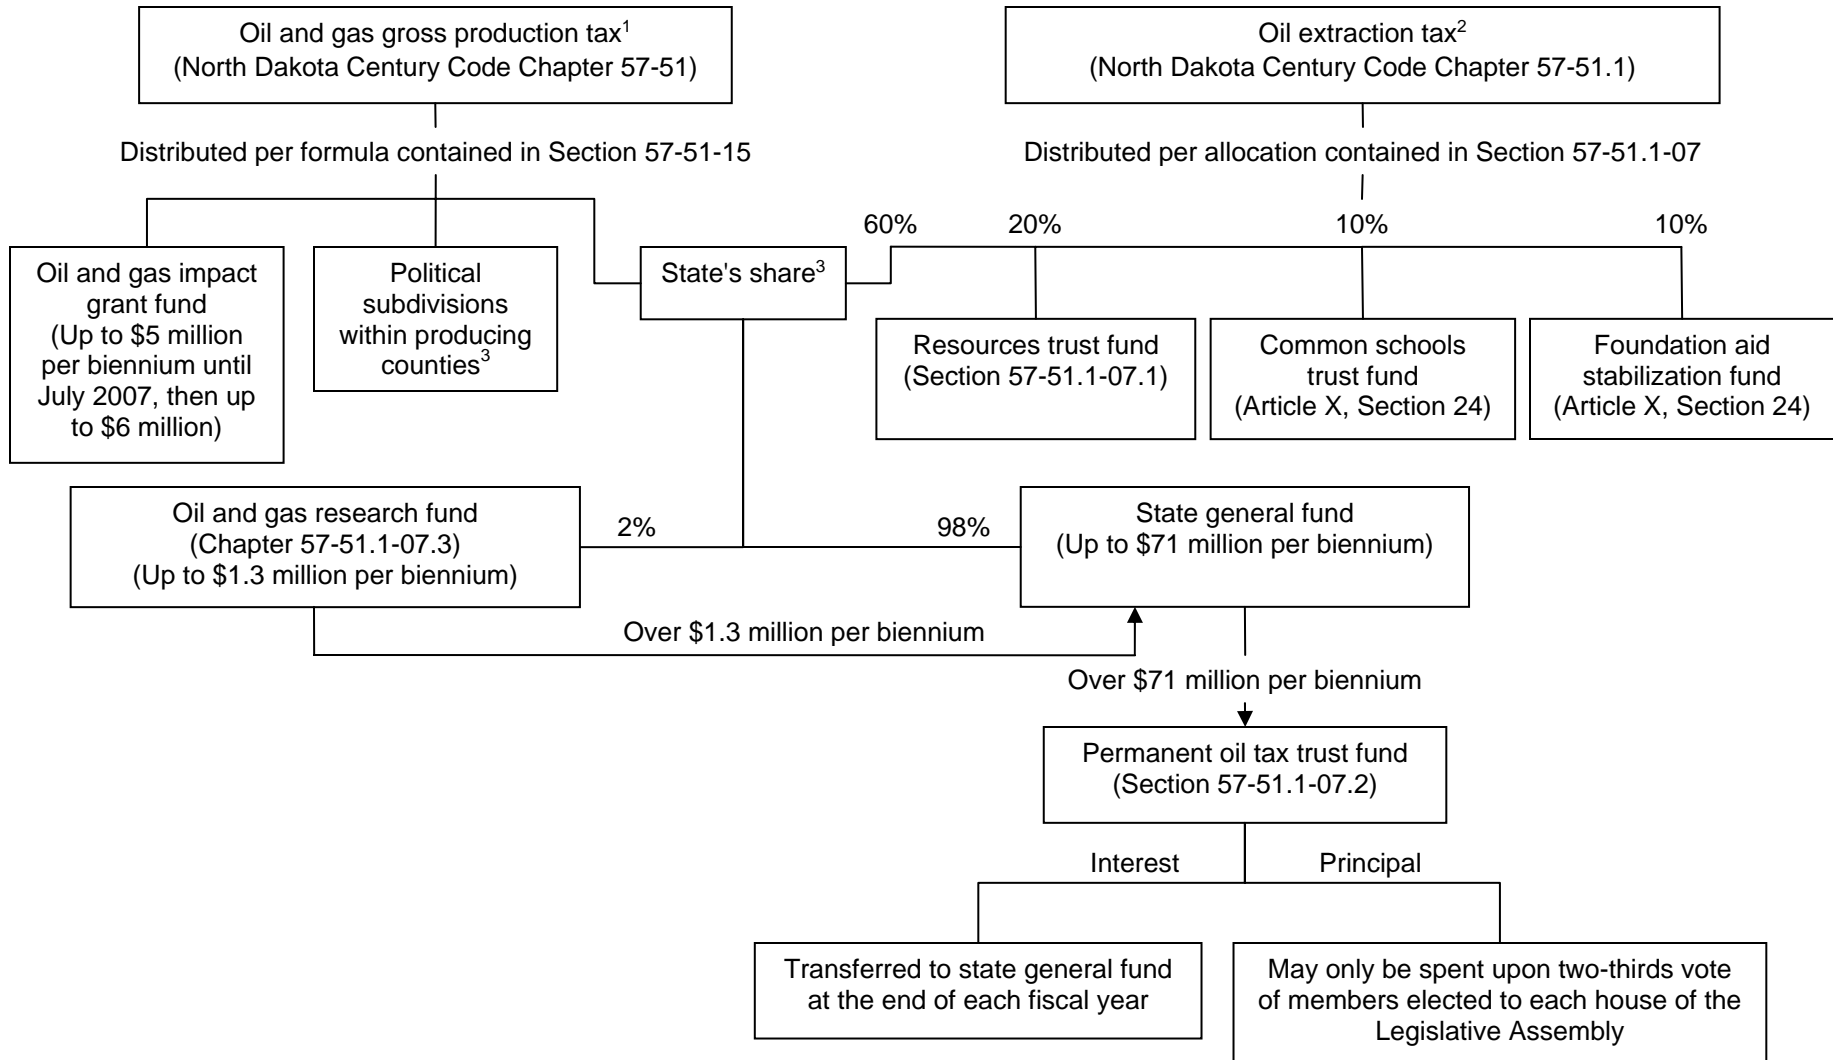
Oil and gas gross production tax$^1$
(North Dakota Century Code Chapter 57-51)

Distributed per formula contained in Section 57-51-15

Oil and gas impact grant fund (Up to \$5 million per biennium until July 2007, then up to \$6 million)

Political subdivisions within producing counties$^3$

State's share$^3$

Oil extraction tax$^2$
(North Dakota Century Code Chapter 57-51.1)

Distributed per allocation contained in Section 57-51.1-07

60%

20%

10%

10%

Resources trust fund (Section 57-51.1-07.1)

Common schools trust fund (Article X, Section 24)

Foundation aid stabilization fund (Article X, Section 24)

Oil and gas research fund (Chapter 57-51.1-07.3) (Up to \$1.3 million per biennium)

2%

98%

State general fund (Up to \$71 million per biennium)

Over \$1.3 million per biennium

Over \$71 million per biennium

Permanent oil tax trust fund (Section 57-51.1-07.2)

Interest

Principal

Transferred to state general fund at the end of each fiscal year

May only be spent upon two-thirds vote of members elected to each house of the Legislative Assembly